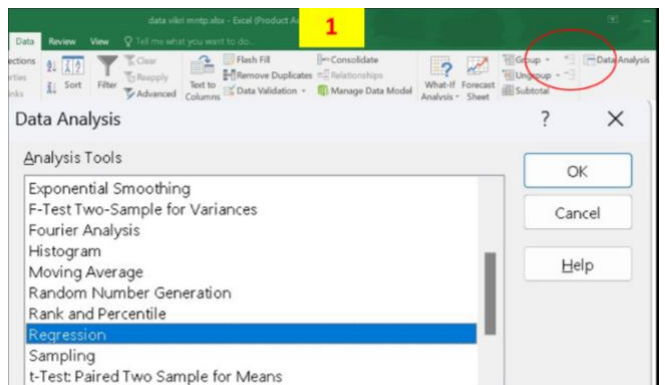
data vikri mntp.xlsx - Excel (Product A
1
Data Review View Tell me what you want to do...
ections
rties
nks
Sort Filter Clear Reapply Advanced
Text to Columns
Flash Fill
Remove Duplicates
Data Validation
Consolidate
Relationships
Manage Data Model
What-If Analysis
Forecast Sheet
Group
Ungroup
Subtotal
Data Analysis

Data Analysis
?
Analysis Tools
Exponential Smoothing
F-Test Two-Sample for Variances
Fourier Analysis
Histogram
Moving Average
Random Number Generation
Rank and Percentile
Regression
Sampling
t-Test: Paired Two Sample for Means
OK
Cancel
Help